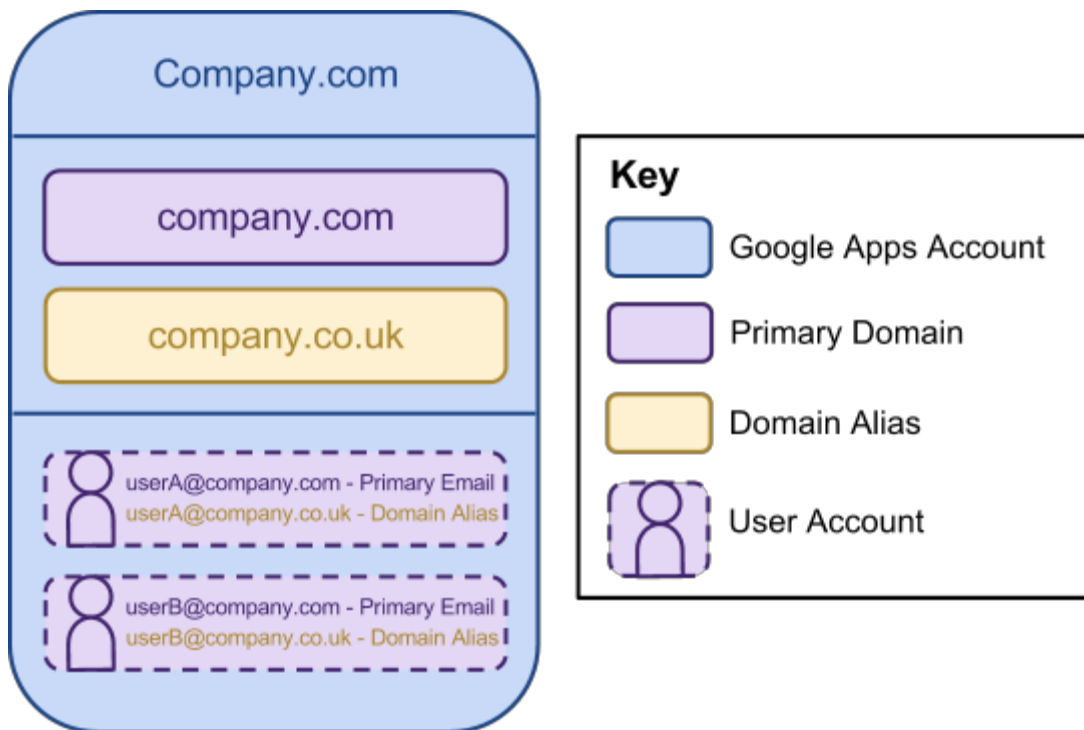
Company.com

company.com

company.co.uk

userA@company.com - Primary Email
userA@company.co.uk - Domain Alias

userB@company.com - Primary Email
userB@company.co.uk - Domain Alias

Key

Google Apps Account

Primary Domain

Domain Alias

User Account